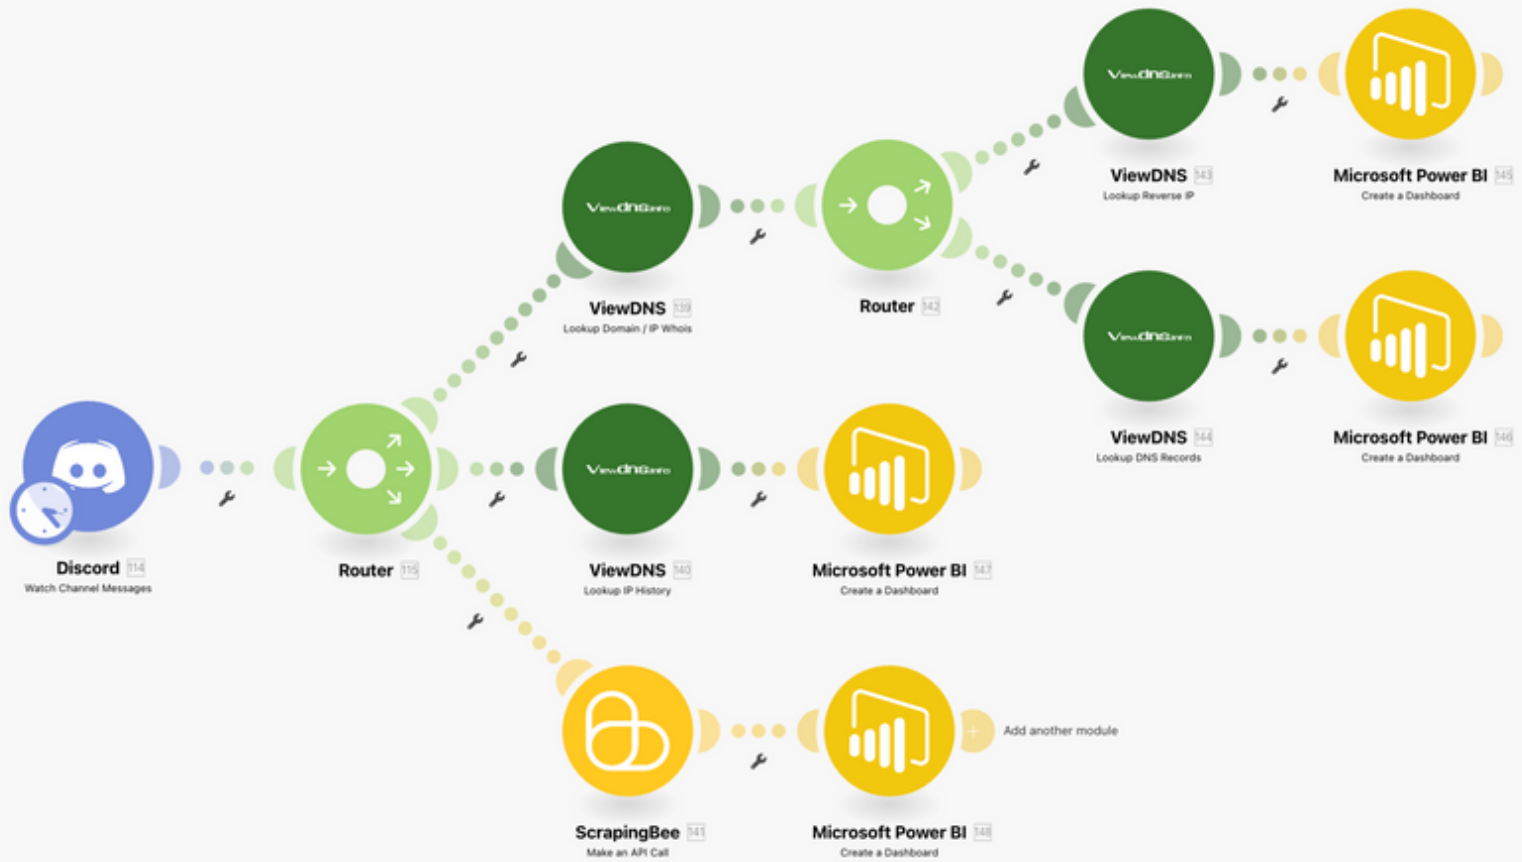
ViewDNS 143
Lookup Reverse IP

Microsoft Power BI 145
Create a Dashboard

ViewDNS 139
Lookup Domain / IP Whois

Router 142

ViewDNS 144
Lookup DNS Records

Microsoft Power BI 146
Create a Dashboard

Discord 114
Watch Channel Messages

Router 115

ViewDNS 140
Lookup IP History

Microsoft Power BI 147
Create a Dashboard

ScrapingBee 141
Make an API Call

Microsoft Power BI 148
Create a Dashboard

Add another module